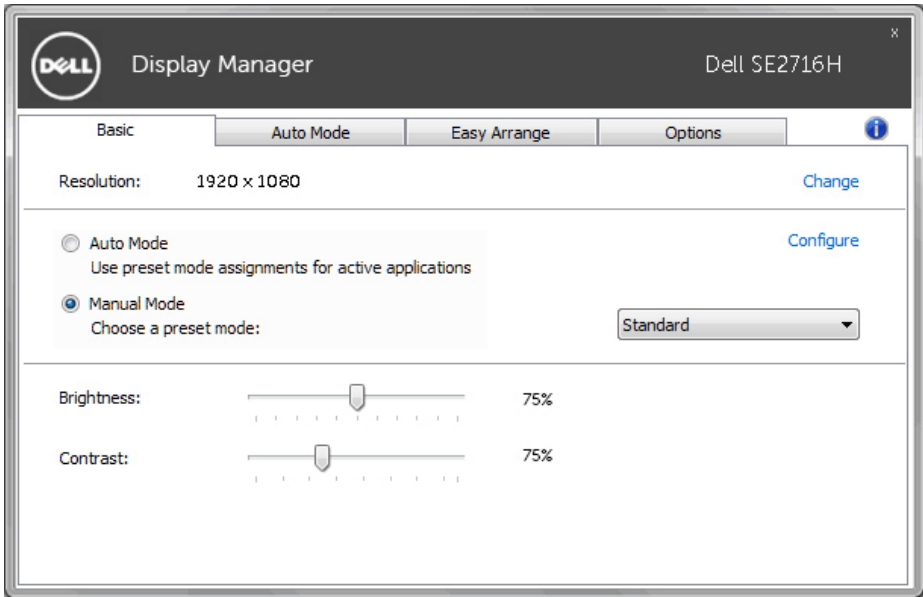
DELL Display Manager Dell SE2716H x

Basic | Auto Mode | Easy Arrange | Options

Resolution: 1920 x 1080 Change

Auto Mode
Use preset mode assignments for active applications
Configure

Manual Mode
Choose a preset mode:
Standard

Brightness: 75%

Contrast: 75%